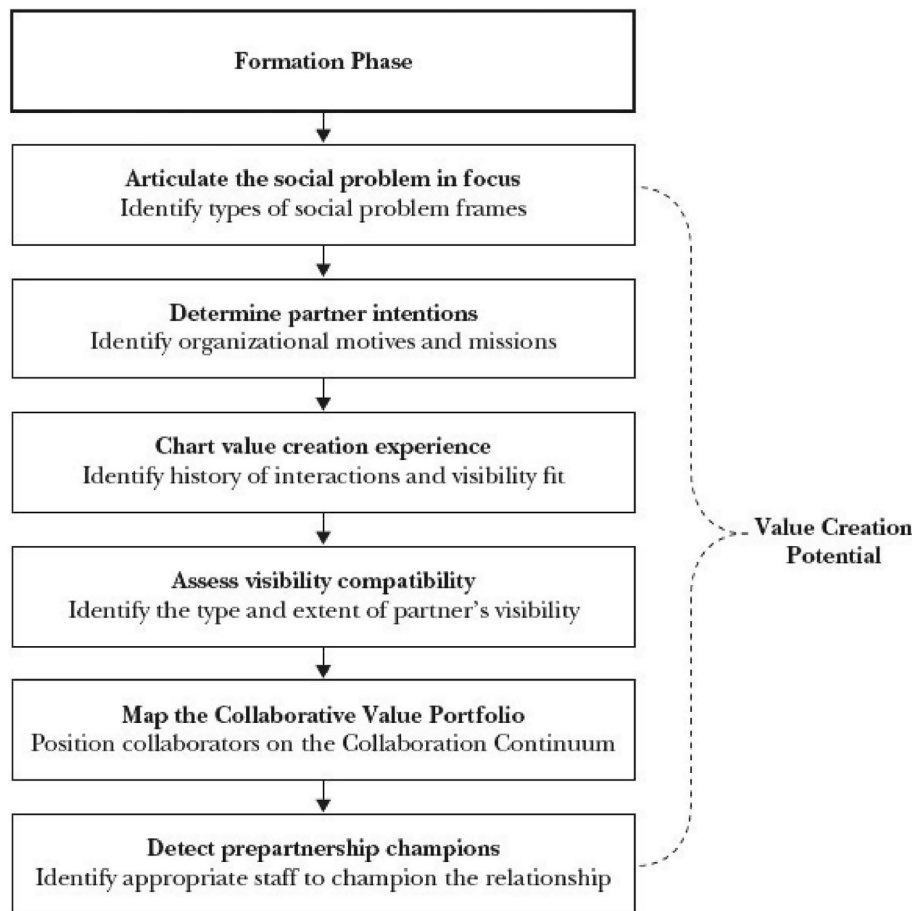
Formation Phase

Articulate the social problem in focus
Identify types of social problem frames

Determine partner intentions
Identify organizational motives and missions

Chart value creation experience
Identify history of interactions and visibility fit

Assess visibility compatibility
Identify the type and extent of partner's visibility

Map the Collaborative Value Portfolio
Position collaborators on the Collaboration Continuum

Detect prepartnership champions
Identify appropriate staff to champion the relationship

Value Creation Potential